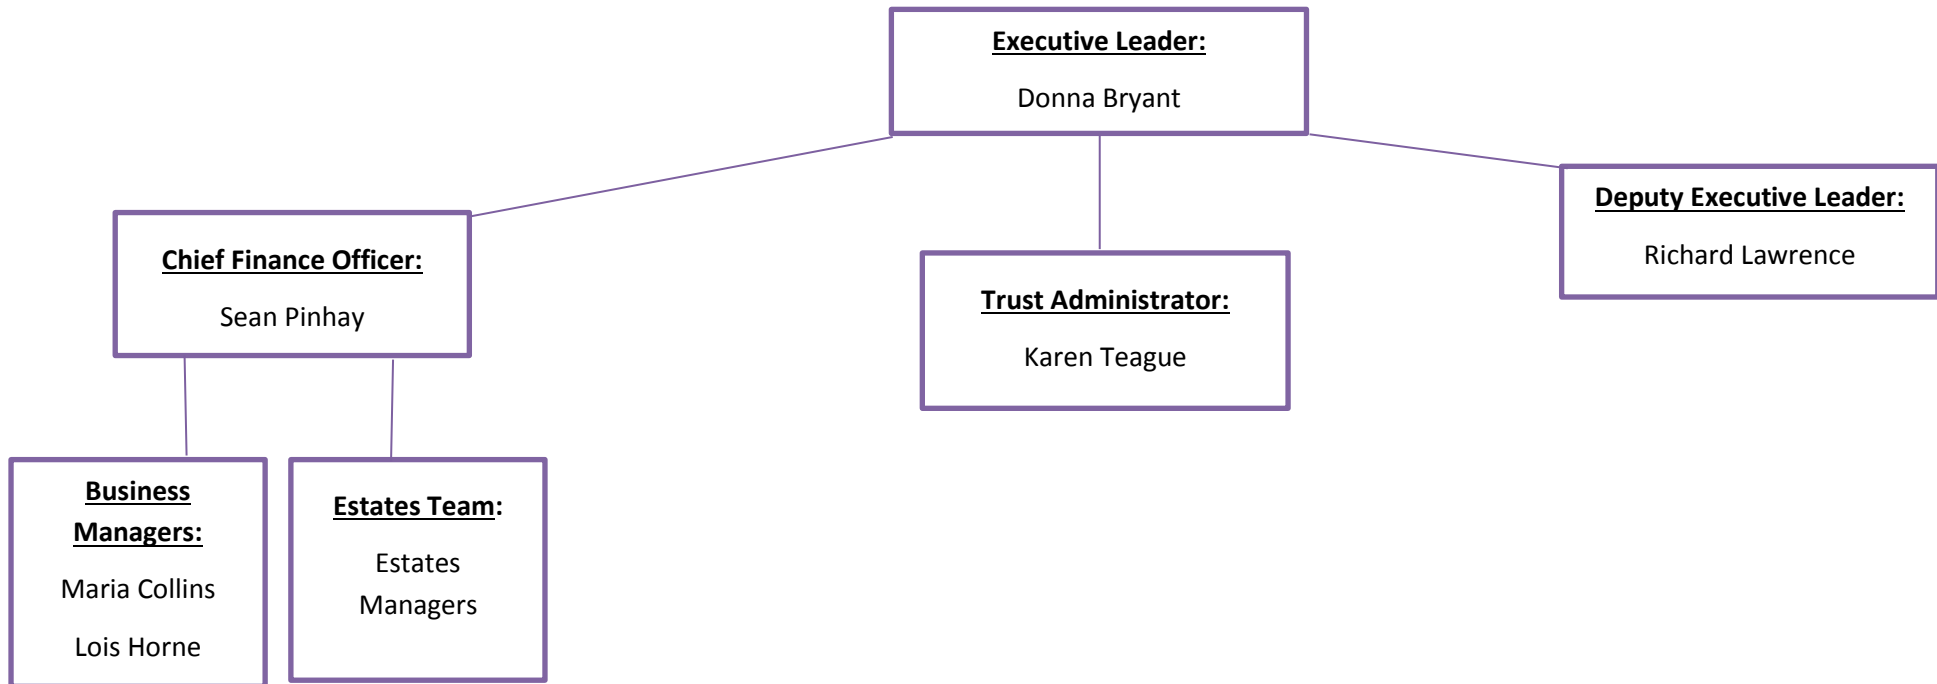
Executive Leader:

Donna Bryant

Chief Finance Officer:

Sean Pinhay

Trust Administrator:

Karen Teague

Deputy Executive Leader:

Richard Lawrence

Business Managers:

Maria Collins

Lois Horne

Estates Team:

Estates Managers